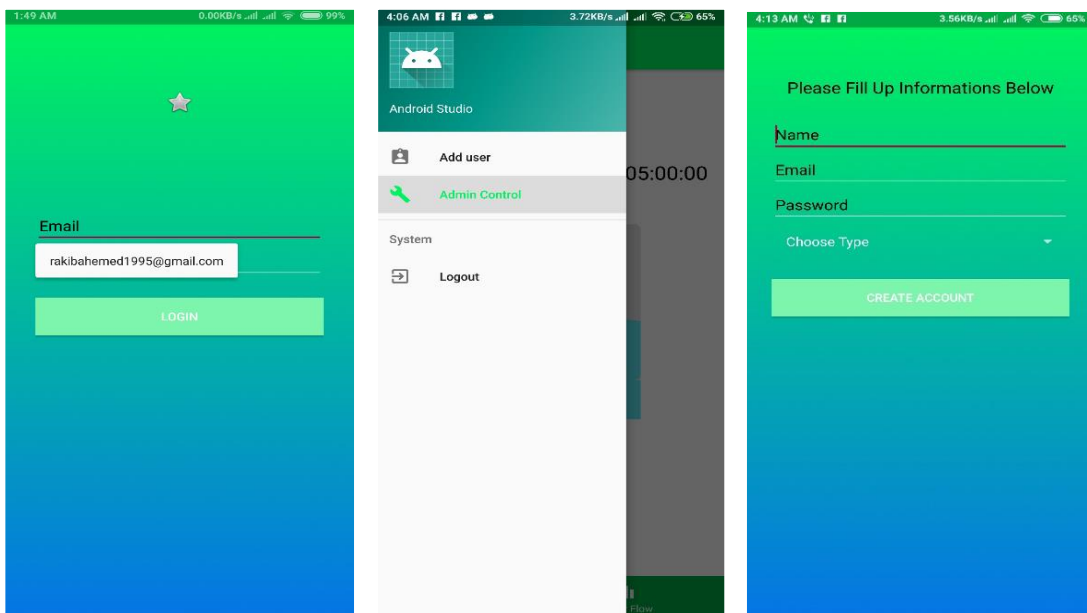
1:49 AM 0.00KB/s 99%

Email

rakibahemed1995@gmail.com

LOGIN

4:06 AM 3.72KB/s 65%

Android Studio

Add user

Admin Control

System

Logout

05:00:00

Flow

4:13 AM 3.56KB/s 65%

Please Fill Up Informations Below

Name

Email

Password

Choose Type

CREATE ACCOUNT